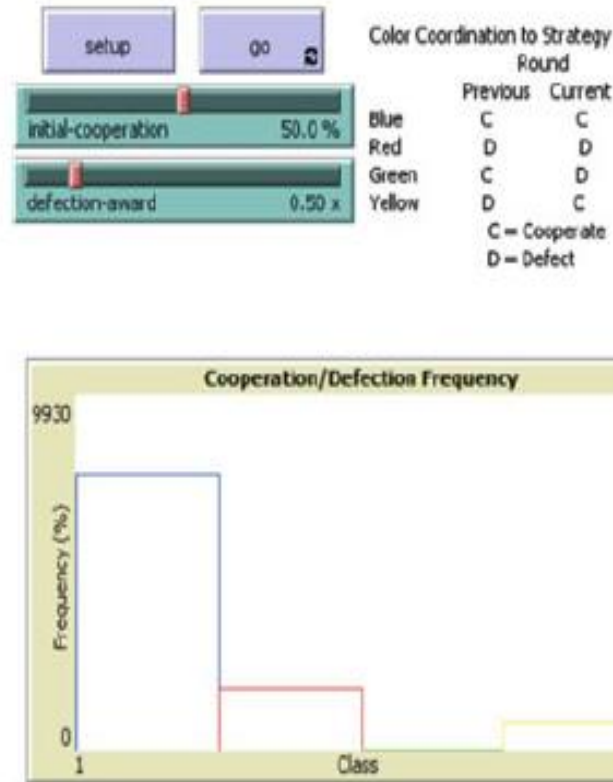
setup

go

initial-cooperation 50.0 %

defection-award 0.50 x

Color Coordination to Strategy

| | Round | |
|---|---|---|
| | Previous | Current |
| Blue | C | C |
| Red | D | D |
| Green | C | D |
| Yellow | D | C |

C = Cooperate
D = Defect

Cooperation/Defection Frequency

9930

Frequency (%)

0

1

Class